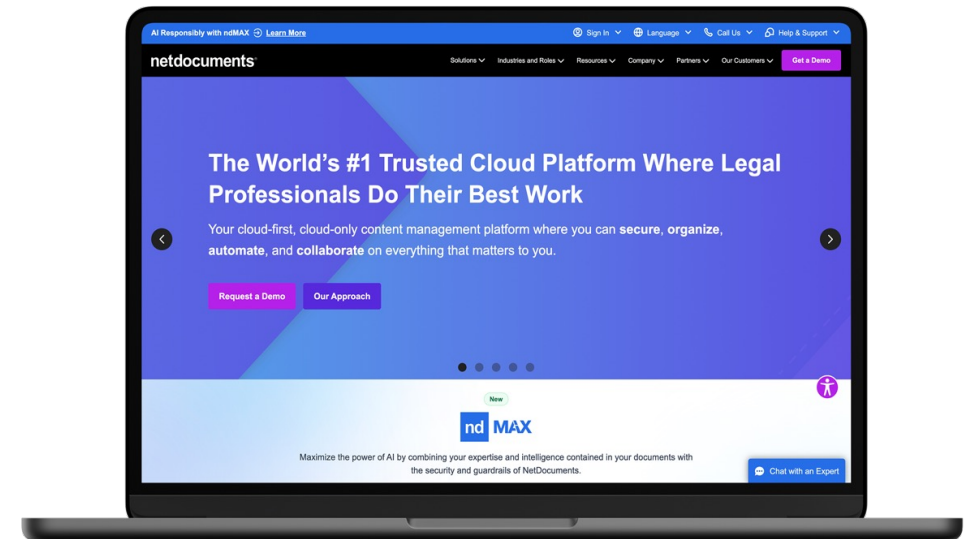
AI Responsibly with ndMAX Learn More

Sign In Language Call Us Help & Support

netdocuments

Solutions Industries and Roles Resources Company Partners Our Customers Get a Demo

The World's #1 Trusted Cloud Platform Where Legal Professionals Do Their Best Work

Your cloud-first, cloud-only content management platform where you can **secure**, **organize**, **automate**, and **collaborate** on everything that matters to you.

Request a Demo Our Approach

New

nd MAX

Maximize the power of AI by combining your expertise and intelligence contained in your documents with the security and guardrails of NetDocuments.

Chat with an Expert